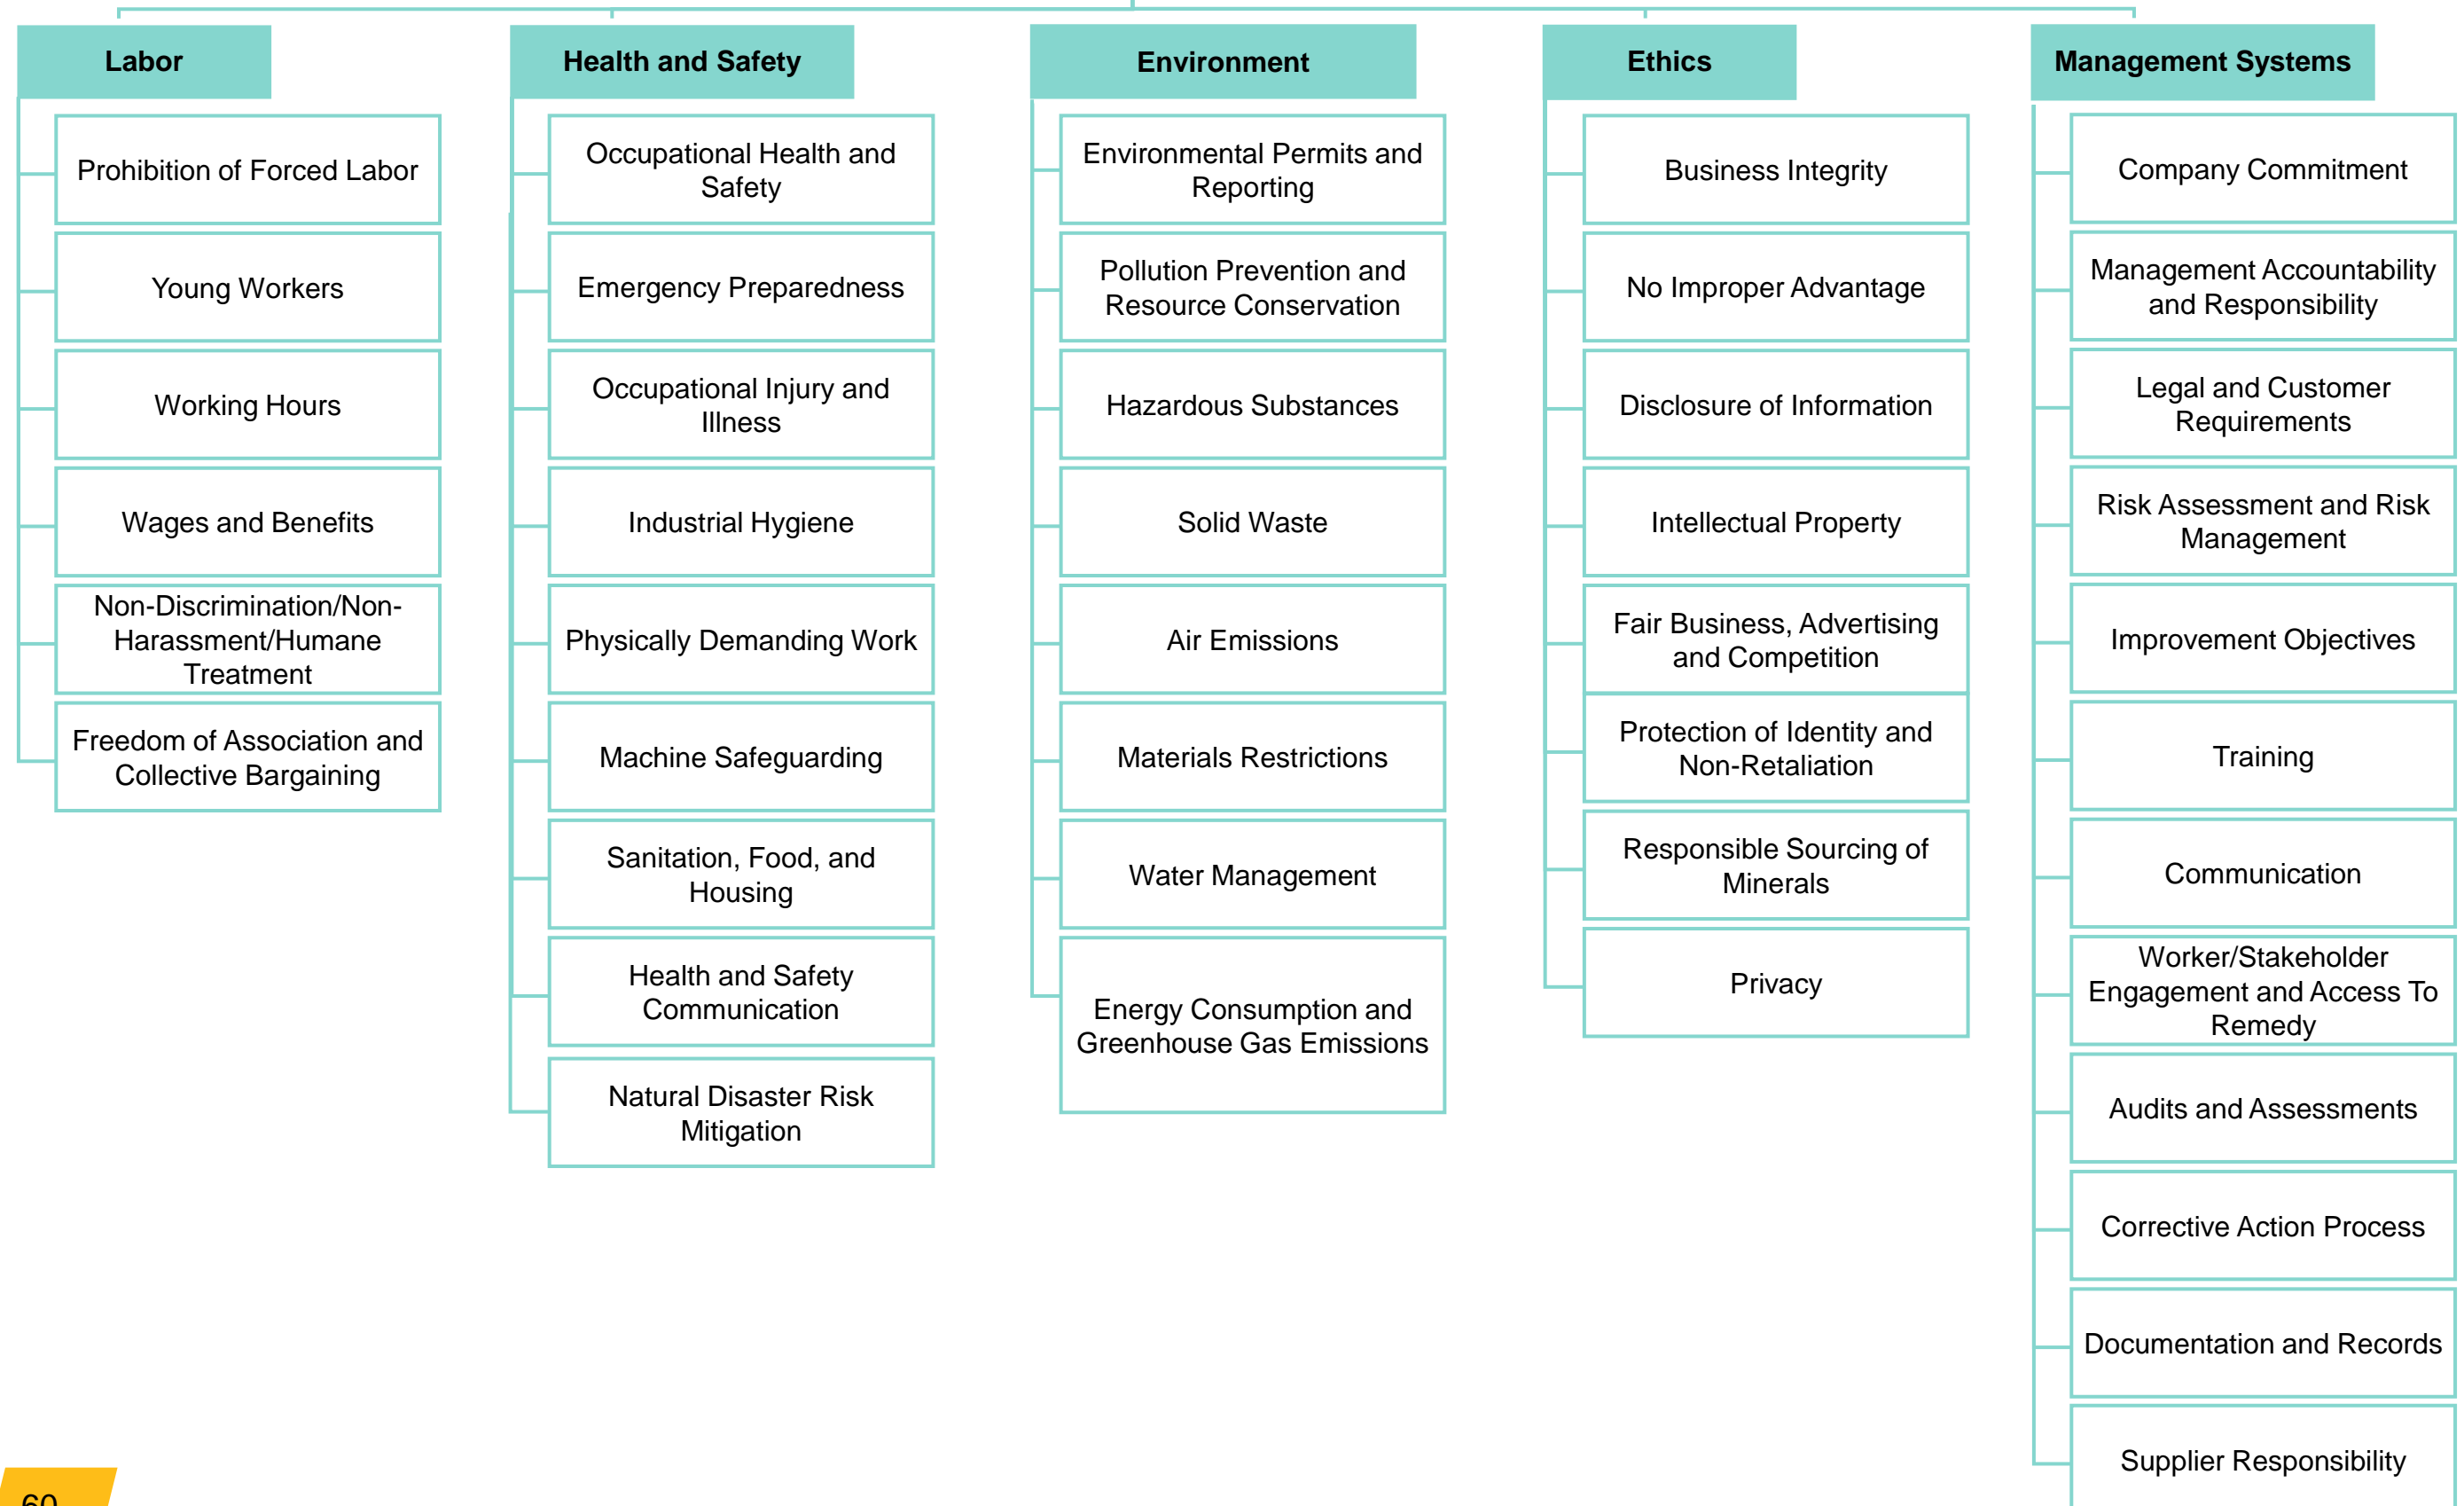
Labor

Prohibition of Forced Labor

Young Workers

Working Hours

Wages and Benefits

Non-Discrimination/Non-Harassment/Humane Treatment

Freedom of Association and Collective Bargaining

Health and Safety

Occupational Health and Safety

Emergency Preparedness

Occupational Injury and Illness

Industrial Hygiene

Physically Demanding Work

Machine Safeguarding

Sanitation, Food, and Housing

Health and Safety Communication

Natural Disaster Risk Mitigation

Environment

Environmental Permits and Reporting

Pollution Prevention and Resource Conservation

Hazardous Substances

Solid Waste

Air Emissions

Materials Restrictions

Water Management

Energy Consumption and Greenhouse Gas Emissions

Ethics

Business Integrity

No Improper Advantage

Disclosure of Information

Intellectual Property

Fair Business, Advertising and Competition

Protection of Identity and Non-Retaliation

Responsible Sourcing of Minerals

Privacy

Management Systems

Company Commitment

Management Accountability and Responsibility

Legal and Customer Requirements

Risk Assessment and Risk Management

Improvement Objectives

Training

Communication

Worker/Stakeholder Engagement and Access To Remedy

Audits and Assessments

Corrective Action Process

Documentation and Records

Supplier Responsibility

60